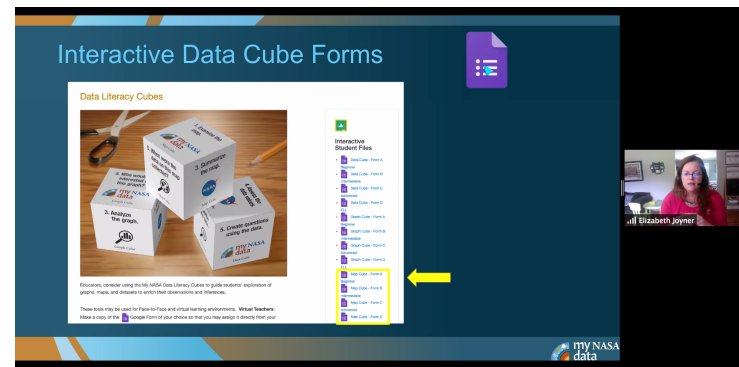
Interactive Data Cube Forms

Data Literacy Cubes

3. Analyze the graph.

5. Create questions using the data.

my NASA data

Educators, consider using the My NASA Data Literacy Cubes to guide students' exploration of graphs, maps, and datasets to enrich their observations and inferences.

These tools may be used for Face-to-Face and virtual learning environments. Virtual Teachers: Make a copy of the Google Form of your choice so that you may assign it directly from your

Interactive Student Files

Data Cube - Form A Beginner

Data Cube - Form B Intermediate

Data Cube - Form C Advanced

Data Cube - Form D

Graph Cube - Form A Beginner

Graph Cube - Form B Intermediate

Graph Cube - Form C Advanced

Graph Cube - Form D

Map Cube - Form A Beginner

Map Cube - Form B Intermediate

Map Cube - Form C Advanced

Map Cube - Form D

Elizabeth Joyner

my NASA data